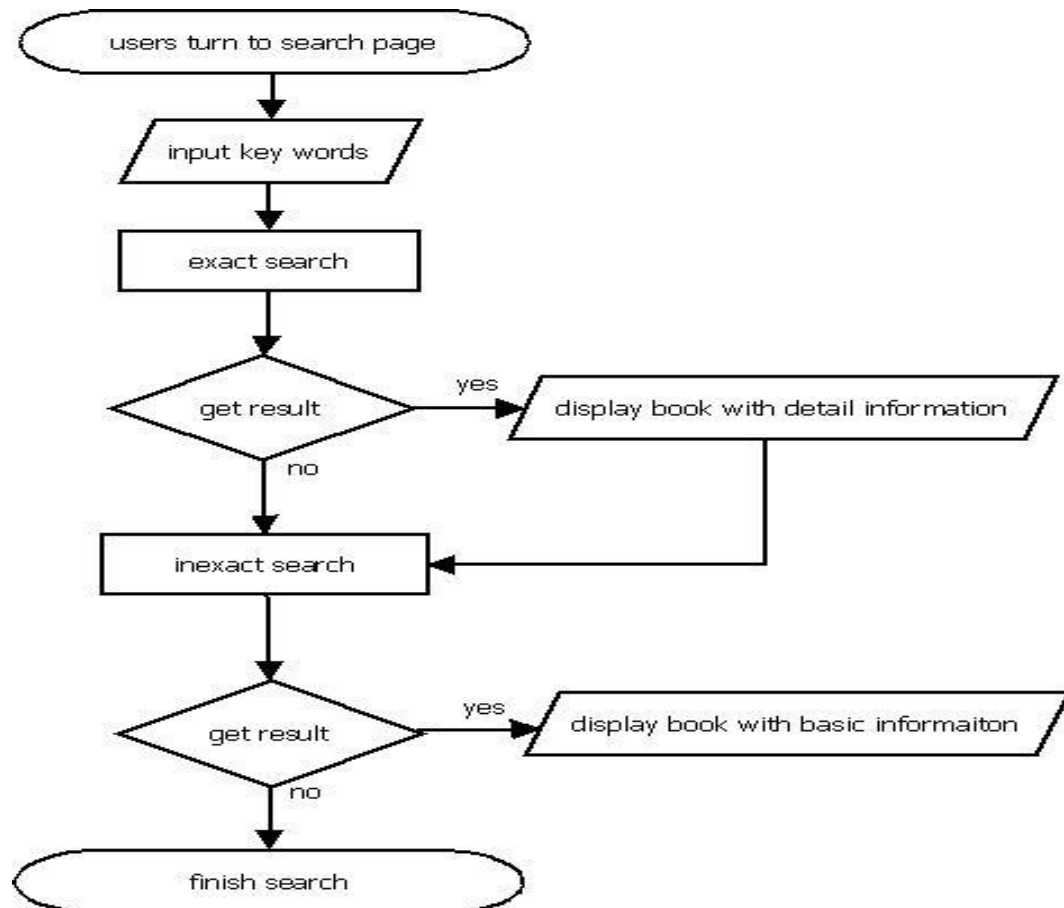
users turn to search page

input key words

exact search

get result

yes

display book with detail information

no

inexact search

get result

yes

display book with basic informaiton

no

finish search